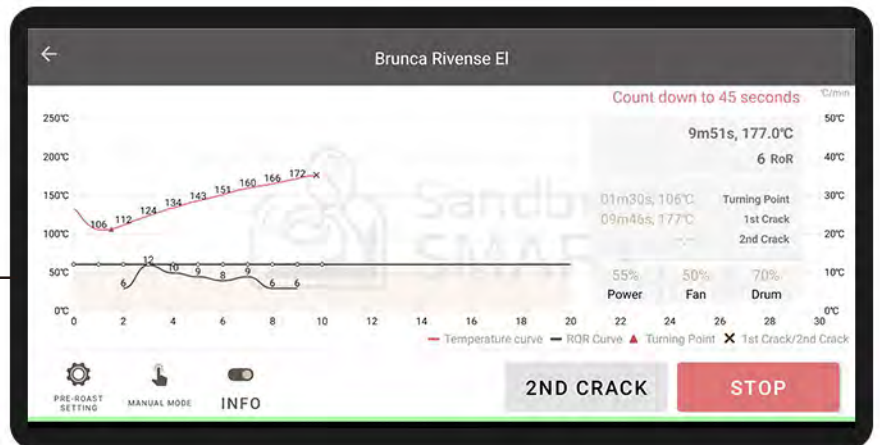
Brunca Rivense El

Count down to 45 seconds

°C/min

250°C
200°C
150°C
100°C
50°C
0°C

50°C
40°C
30°C
20°C
10°C
0°C

106 112 124 134 143 151 160 166 172

6 12 10 9 8 9 6 6

0 2 4 6 8 10 12 14 16 18 20 22 24 26 28 30

9m51s, 177.0°C
6 RoR

01m30s, 106°C Turning Point
09m46s, 177°C 1st Crack
-- 2nd Crack

55% 50% 70%
Power Fan Drum

Temperature curve ROR Curve Turning Point 1st Crack/2nd Crack

PRE-ROAST SETTING
MANUAL MODE
INFO

2ND CRACK
STOP